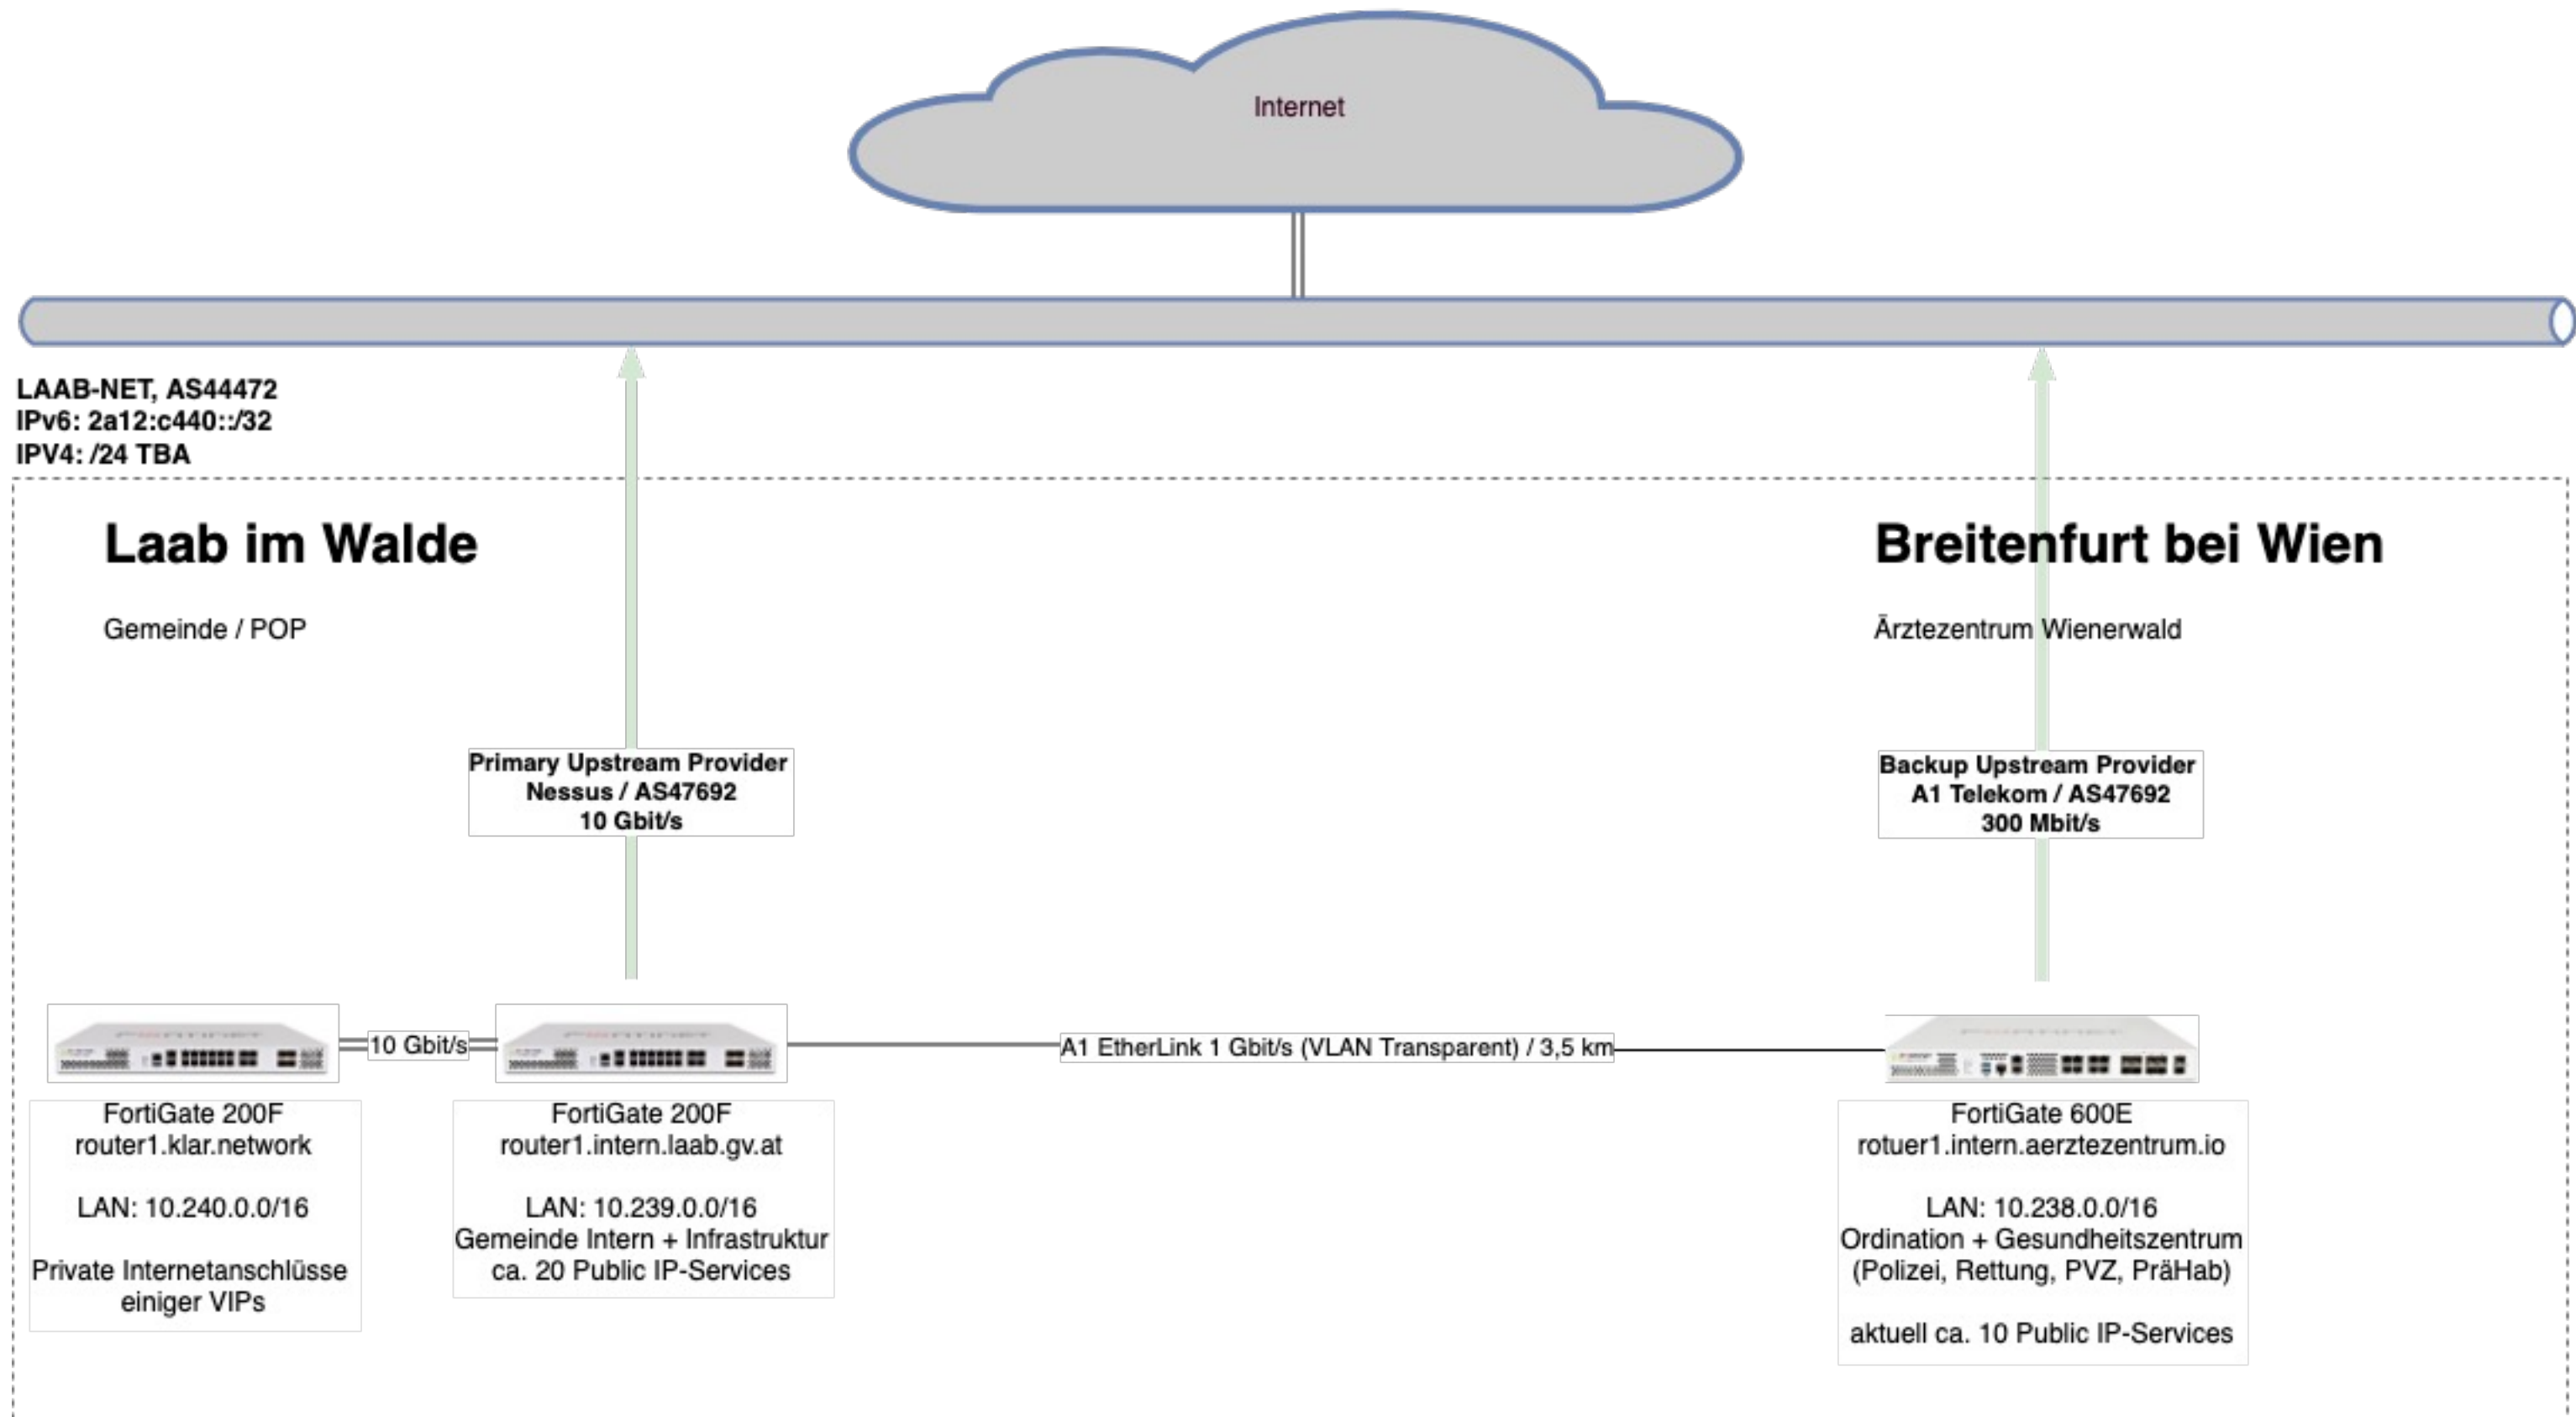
Internet

LAAB-NET, AS44472
IPv6: 2a12:c440::/32
IPV4: /24 TBA

Laab im Walde

Gemeinde / POP

Breitenfurt bei Wien

Ärztezentrum Wienerwald

Primary Upstream Provider
Nessus / AS47692
10 Gbit/s

Backup Upstream Provider
A1 Telekom / AS47692
300 Mbit/s

10 Gbit/s

A1 EtherLink 1 Gbit/s (VLAN Transparent) / 3,5 km

FortiGate 200F
router1.klar.network

LAN: 10.240.0.0/16

Private Internetanschlüsse einiger VIPs

FortiGate 200F
router1.intern.laab.gv.at

LAN: 10.239.0.0/16
Gemeinde Intern + Infrastruktur
ca. 20 Public IP-Services

FortiGate 600E
rotuer1.intern.aerztezentrum.io

LAN: 10.238.0.0/16
Ordination + Gesundheitszentrum
(Polizei, Rettung, PVZ, PräHab)

aktuell ca. 10 Public IP-Services